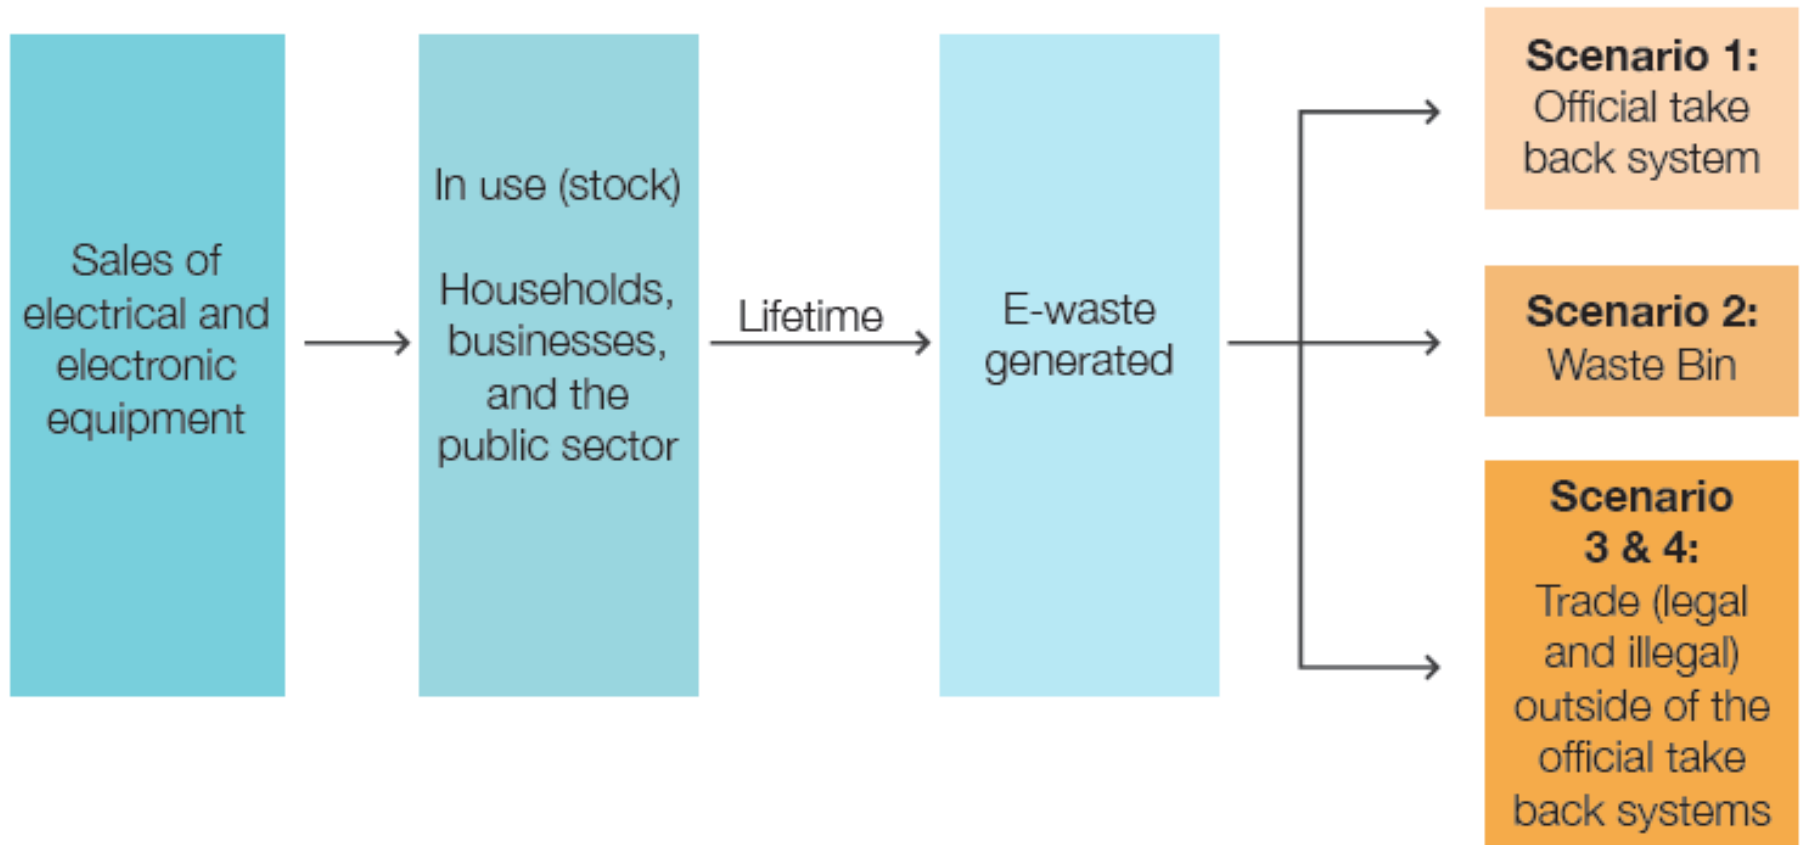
Sales of electrical and electronic equipment

In use (stock)

Households, businesses, and the public sector

Lifetime

E-waste generated

**Scenario 1:** Official take back system

**Scenario 2:** Waste Bin

**Scenario 3 & 4:** Trade (legal and illegal) outside of the official take back systems